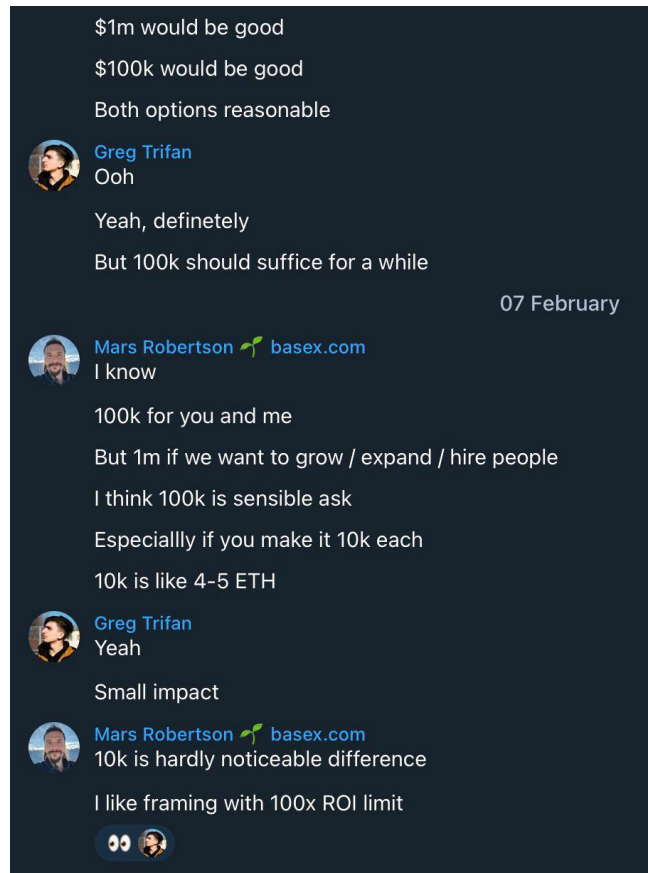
$1m would be good

$100k would be good

Both options reasonable

Greg Trifan
Ooh

Yeah, definetely

But 100k should suffice for a while

07 February

Mars Robertson 🌱 basex.com
I know

100k for you and me

But 1m if we want to grow / expand / hire people

I think 100k is sensible ask

Especiallly if you make it 10k each

10k is like 4-5 ETH

Greg Trifan
Yeah

Small impact

Mars Robertson 🌱 basex.com
10k is hardly noticeable difference

I like framing with 100x ROI limit

👀